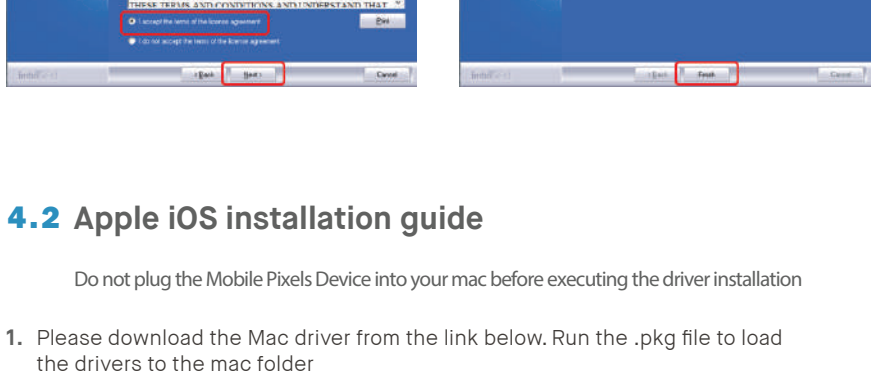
THESE TERMS AND CONDITIONS AND UNDERSTAND THAT

I accept the terms of the license agreement

Print

I do not accept the terms of the license agreement

InstallShield

< Back

Next >

Cancel

InstallShield

< Back

Finish

Cancel

4.2 Apple iOS installation guide

Do not plug the Mobile Pixels Device into your mac before executing the driver installation

1. Please download the Mac driver from the link below. Run the .pkg file to load the drivers to the mac folder